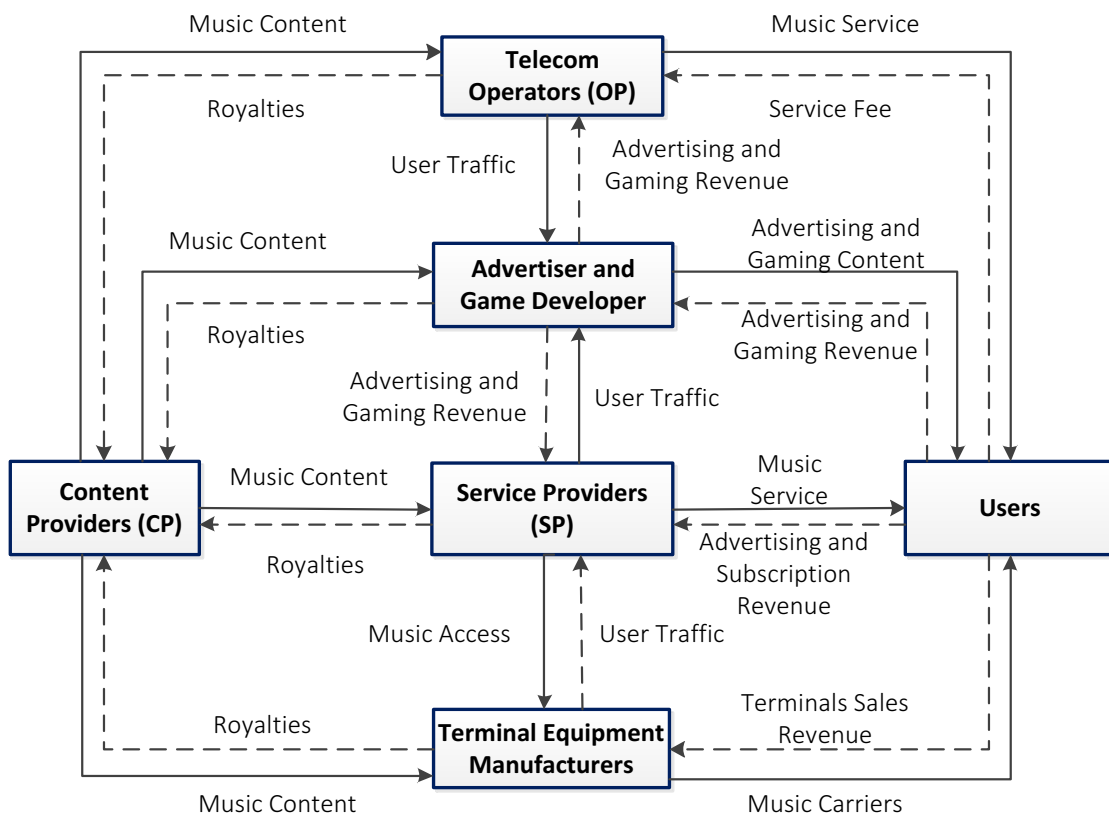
Music Content

Music Service

Telecom Operators (OP)

Royalties

Service Fee

User Traffic

Advertising and Gaming Revenue

Music Content

Advertising and Gaming Content

Advertiser and Game Developer

Royalties

Advertising and Gaming Revenue

Advertising and Gaming Revenue

User Traffic

Content Providers (CP)

Music Content

Service Providers (SP)

Music Service

Users

Royalties

Advertising and Subscription Revenue

Music Access

User Traffic

Royalties

Terminals Sales Revenue

Terminal Equipment Manufacturers

Music Content

Music Carriers